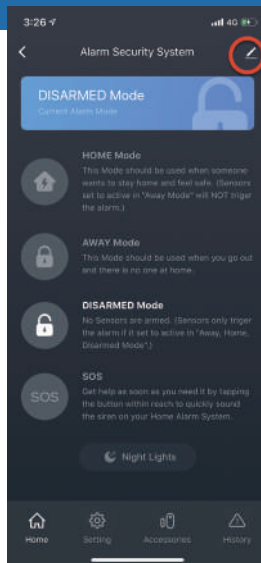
3:26

4G

Alarm Security System

DISARMED Mode
Current Alarm Mode

HOME Mode
This Mode should be used when someone wants to stay home and feel safe. (Sensors set to active in "Away Mode" will NOT trigger the alarm.)

AWAY Mode
This Mode should be used when you go out and there is no one at home.

DISARMED Mode
No Sensors are armed. (Sensors only trigger the alarm if it set to active in "Away, Home, Disarmed Mode".)

SOS
SOS
Get help as soon as you need it by tapping the button within reach to quickly sound the siren on your Home Alarm System.

Night Lights

Home
Setting
Accessories
History